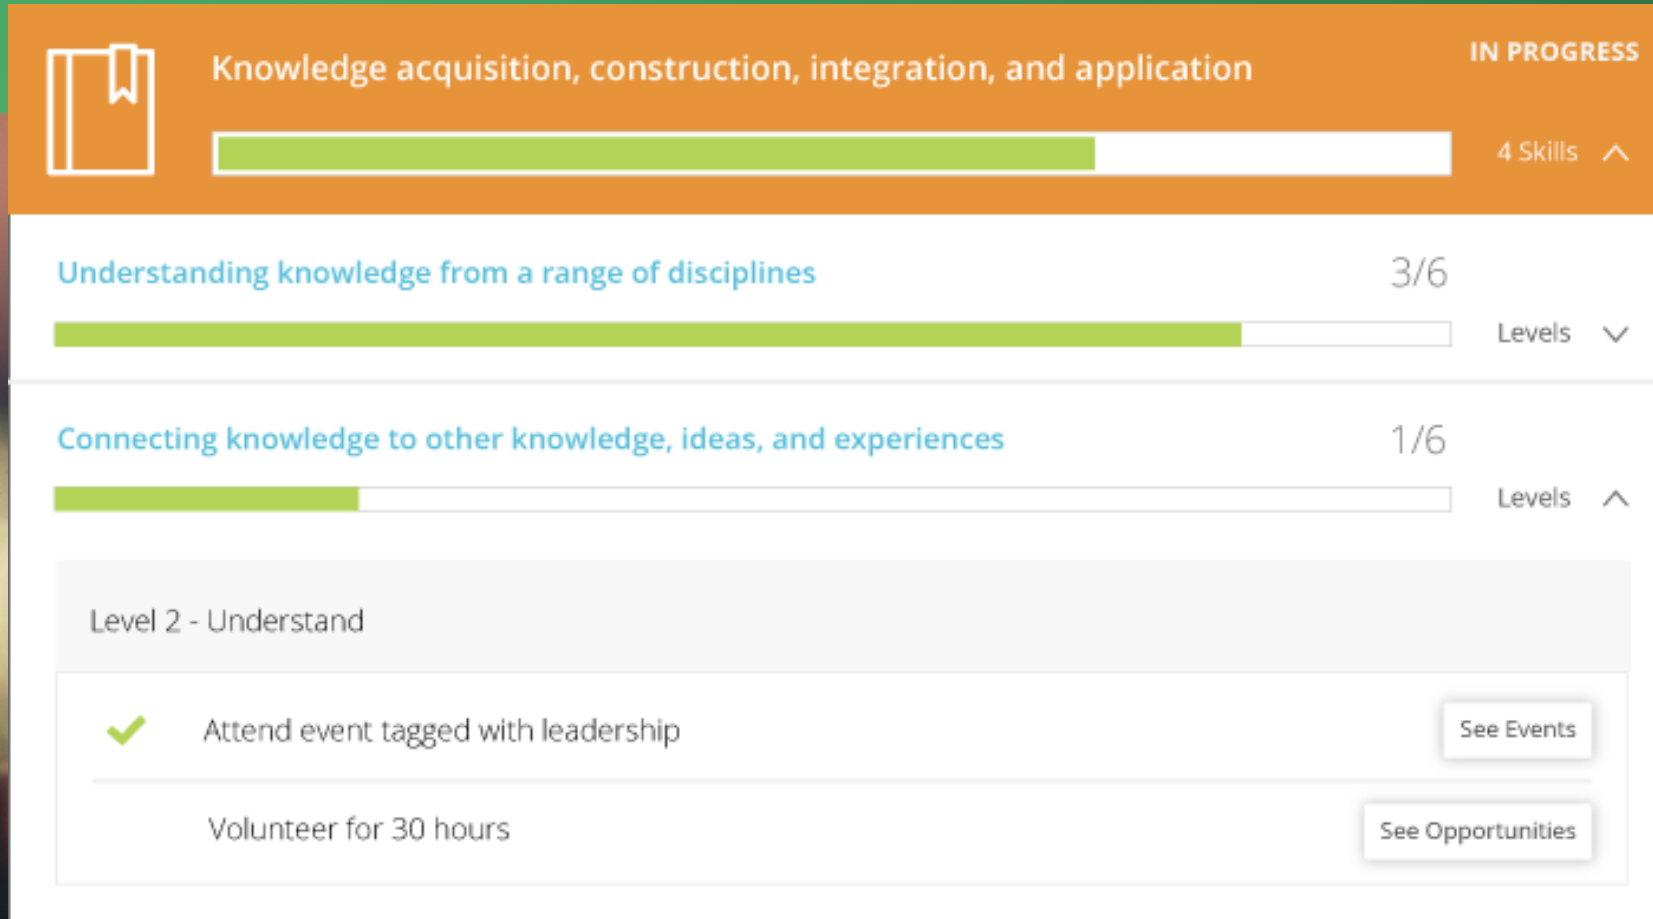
Knowledge acquisition, construction, integration, and application

IN PROGRESS

4 Skills

Understanding knowledge from a range of disciplines

3/6

Levels

Connecting knowledge to other knowledge, ideas, and experiences

1/6

Levels

Level 2 - Understand

Attend event tagged with leadership

See Events

Volunteer for 30 hours

See Opportunities